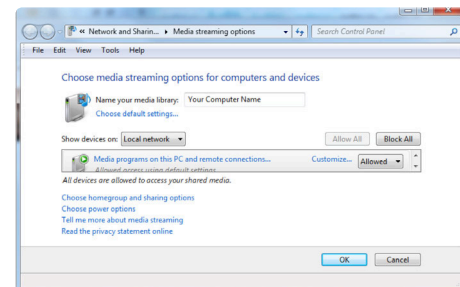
« Network and Sharin... ▸ Media streaming options

Search Control Panel

File Edit View Tools Help

Choose media streaming options for computers and devices

Name your media library: Your Computer Name

Choose default settings...

Show devices on: Local network

Allow All

Block All

Media programs on this PC and remote connections...

Allowed access using default settings

Customize...

Allowed

All devices are allowed to access your shared media.

Choose homegroup and sharing options

Choose power options

Tell me more about media streaming

Read the privacy statement online

OK

Cancel